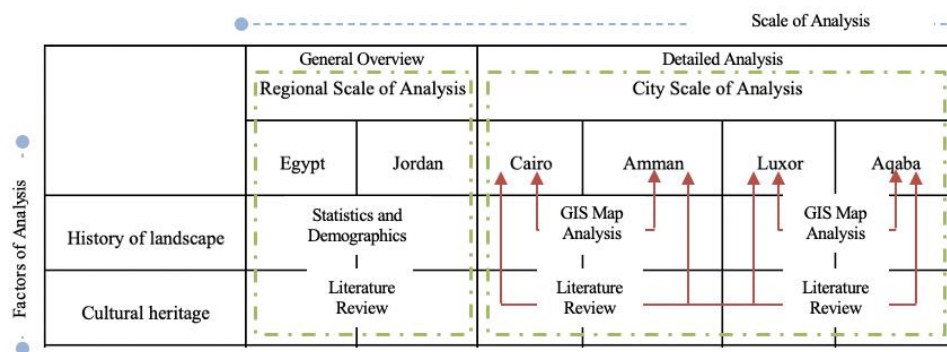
Scale of Analysis

Factors of Analysis

| | General Overview | | Detailed Analysis | | | |
|---|---|---|---|---|---|---|
| | Regional Scale of Analysis | | City Scale of Analysis | | | |
| | Egypt | Jordan | Cairo | Amman | Luxor | Aqaba |
| History of landscape | Statistics and Demographics | | GIS Map Analysis | | GIS Map Analysis | |
| Cultural heritage | Literature Review | | Literature Review | | Literature Review | |